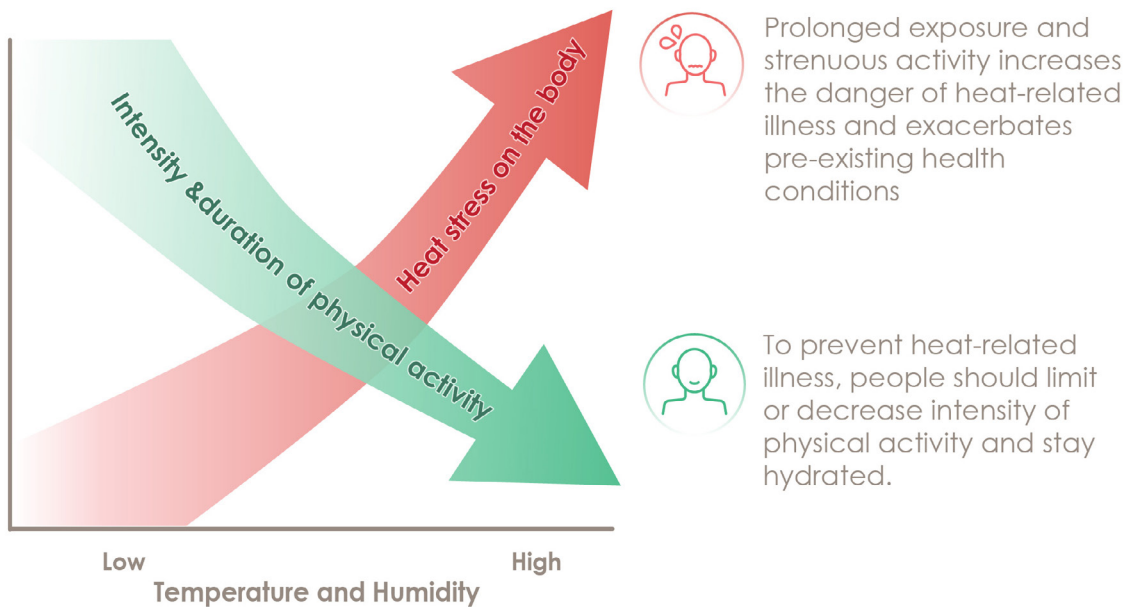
Intensity &duration of physical activity

Heat stress on the body

Prolonged exposure and strenuous activity increases the danger of heat-related illness and exacerbates pre-existing health conditions

To prevent heat-related illness, people should limit or decrease intensity of physical activity and stay hydrated.

Low

High

Temperature and Humidity